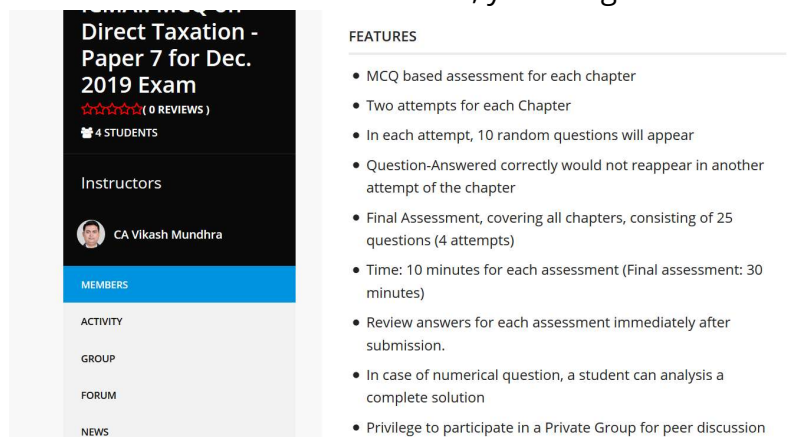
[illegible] MCQ on Direct Taxation - Paper 7 for Dec. 2019 Exam

☆☆☆☆☆ ( 0 REVIEWS )

4 STUDENTS

Instructors

CA Vikash Mundhra

MEMBERS

ACTIVITY

GROUP

FORUM

NEWS

FEATURES

- MCQ based assessment for each chapter
- Two attempts for each Chapter
- In each attempt, 10 random questions will appear
- Question-Answered correctly would not reappear in another attempt of the chapter
- Final Assessment, covering all chapters, consisting of 25 questions (4 attempts)
- Time: 10 minutes for each assessment (Final assessment: 30 minutes)
- Review answers for each assessment immediately after submission.
- In case of numerical question, a student can analysis a complete solution
- Privilege to participate in a Private Group for peer discussion